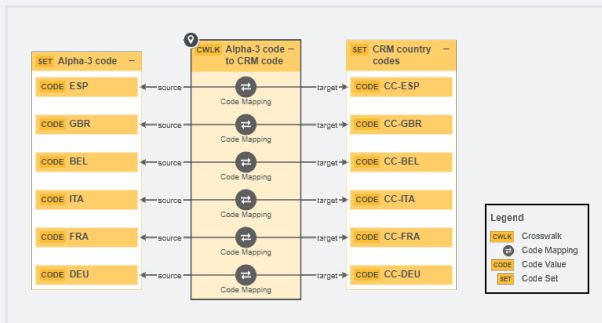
SET Alpha-3 code –

CODE ESP

CODE GBR

CODE BEL

CODE ITA

CODE FRA

CODE DEU

CWLK Alpha-3 code to CRM code –

source Code Mapping target

source Code Mapping target

source Code Mapping target

source Code Mapping target

source Code Mapping target

source Code Mapping target

SET CRM country codes –

CODE CC-ESP

CODE CC-GBR

CODE CC-BEL

CODE CC-ITA

CODE CC-FRA

CODE CC-DEU

Legend

CWLK Crosswalk

Code Mapping

CODE Code Value

SET Code Set